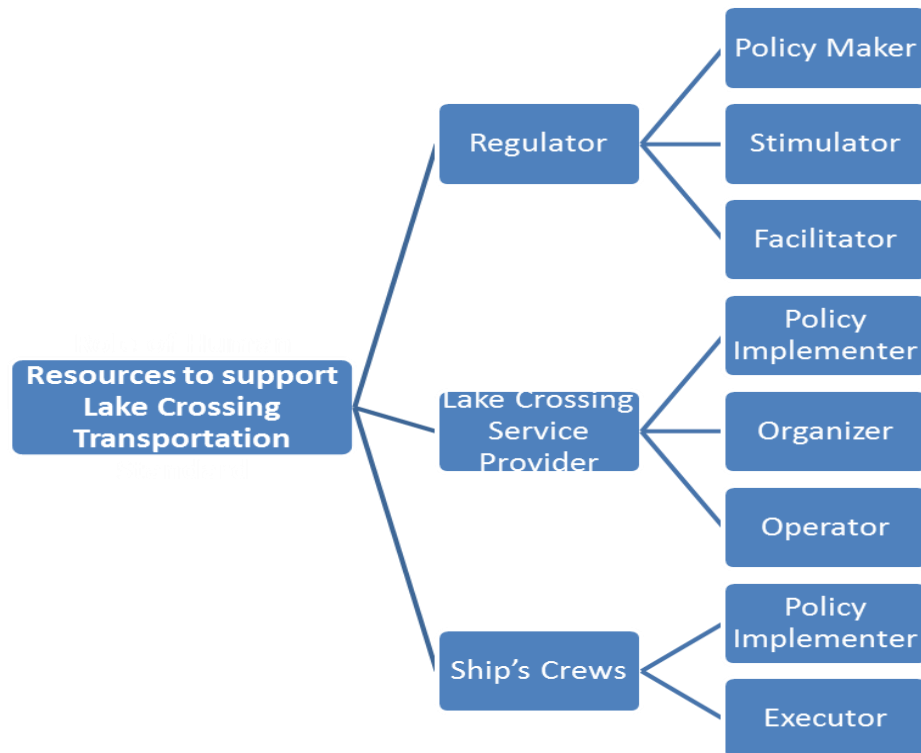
Resources to support Lake Crossing Transportation

Regulator

Policy Maker

Stimulator

Facilitator

Lake Crossing Service Provider

Policy Implementer

Organizer

Operator

Ship's Crews

Policy Implementer

Executor